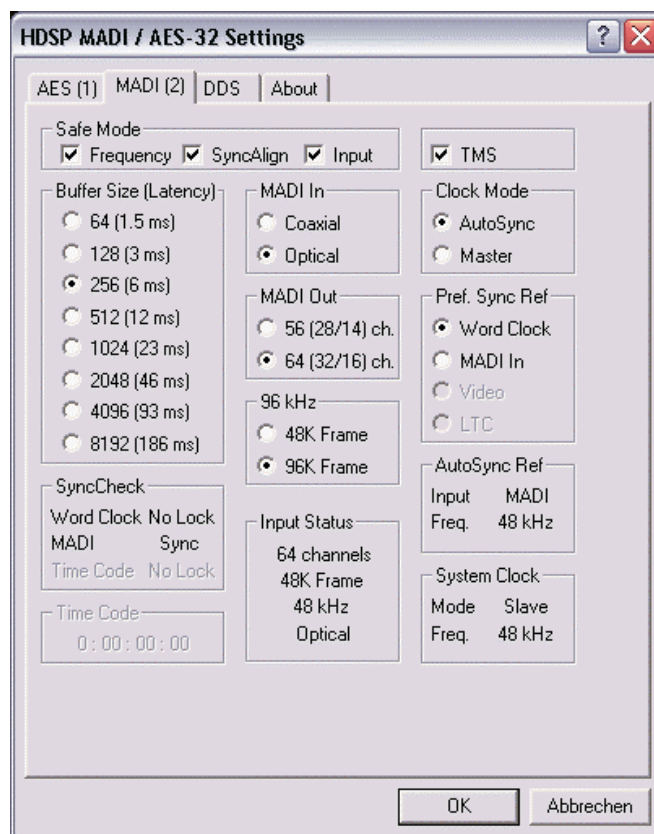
HDSP MADI / AES-32 Settings

? X

AES (1) MADI (2) DDS About

Safe Mode
Frequency SyncAlign Input

TMS

Buffer Size (Latency)
64 (1.5 ms)
128 (3 ms)
256 (6 ms)
512 (12 ms)
1024 (23 ms)
2048 (46 ms)
4096 (93 ms)
8192 (186 ms)

MADI In
Coaxial
Optical

MADI Out
56 (28/14) ch.
64 (32/16) ch.

96 kHz
48K Frame
96K Frame

Clock Mode
AutoSync
Master

Pref. Sync Ref
Word Clock
MADI In
Video
LTC

AutoSync Ref
Input MADI
Freq. 48 kHz

SyncCheck
Word Clock No Lock
MADI Sync
Time Code No Lock

Input Status
64 channels
48K Frame
48 kHz
Optical

System Clock
Mode Slave
Freq. 48 kHz

Time Code
0 : 00 : 00 : 00

OK Abbrechen